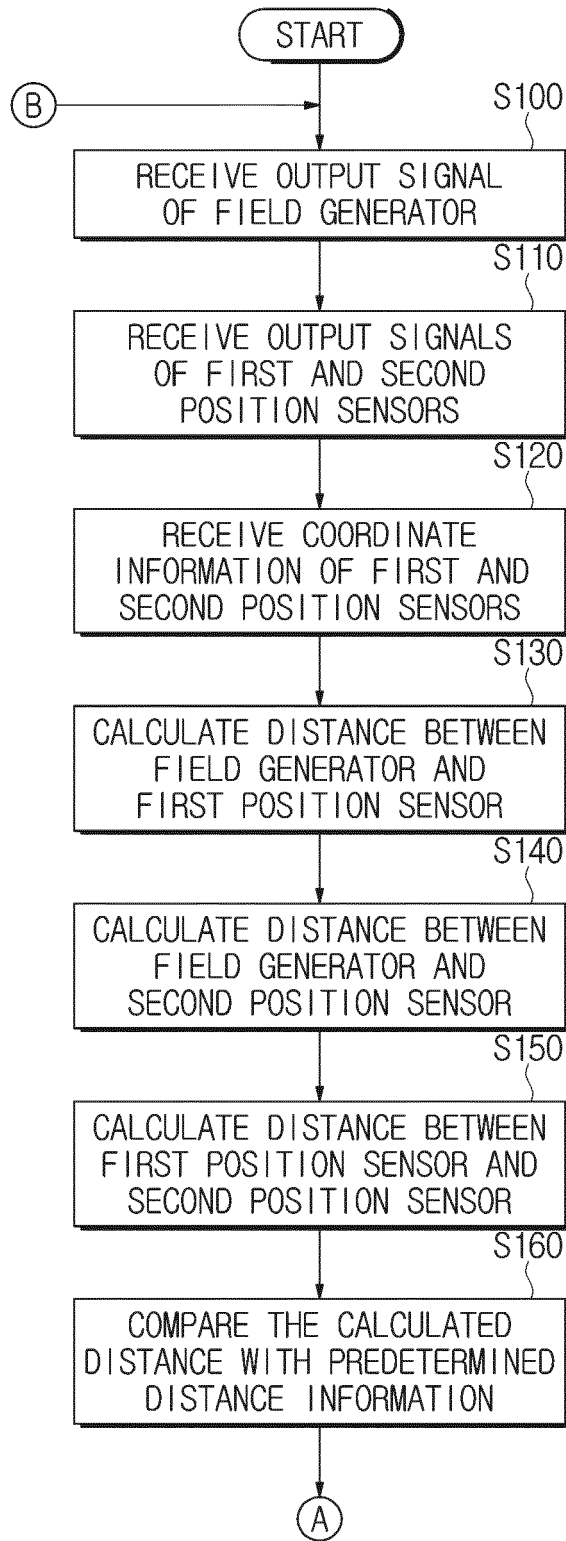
START

B

S100

RECEIVE OUTPUT SIGNAL OF FIELD GENERATOR

S110

RECEIVE OUTPUT SIGNALS OF FIRST AND SECOND POSITION SENSORS

S120

RECEIVE COORDINATE INFORMATION OF FIRST AND SECOND POSITION SENSORS

S130

CALCULATE DISTANCE BETWEEN FIELD GENERATOR AND FIRST POSITION SENSOR

S140

CALCULATE DISTANCE BETWEEN FIELD GENERATOR AND SECOND POSITION SENSOR

S150

CALCULATE DISTANCE BETWEEN FIRST POSITION SENSOR AND SECOND POSITION SENSOR

S160

COMPARE THE CALCULATED DISTANCE WITH PREDETERMINED DISTANCE INFORMATION

A